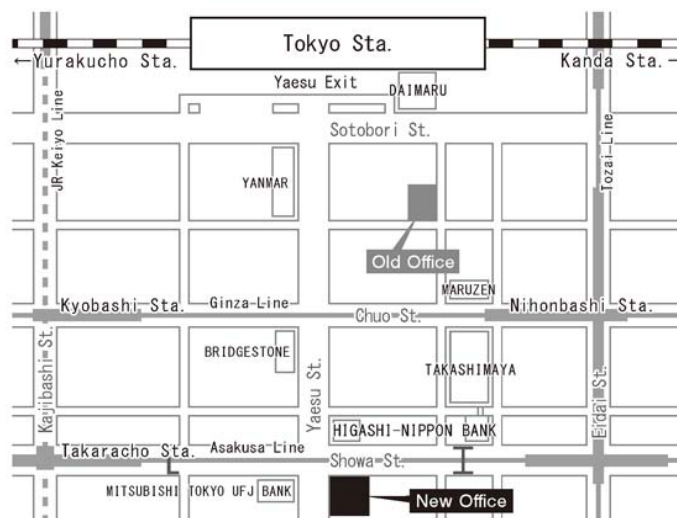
Tokyo Sta.
←Yurakucho Sta.
Kanda Sta.→
Yaesu Exit
DAIMARU
JR-Keiyo Line
Sotobori St.
Tozai-Line
YANMAR
Old Office
MARUZEN
Kyobashi Sta.
Ginza-Line
Chuo-St.
Nihonbashi Sta.
Kajibashi St.
BRIDGESTONE
Yaesu St.
TAKASHIMAYA
Eidai St.
HIGASHI-NIPPON BANK
Takaracho Sta.
Asakusa Line
Showa-St.
MITSUBISHI TOKYO UFJ BANK
New Office